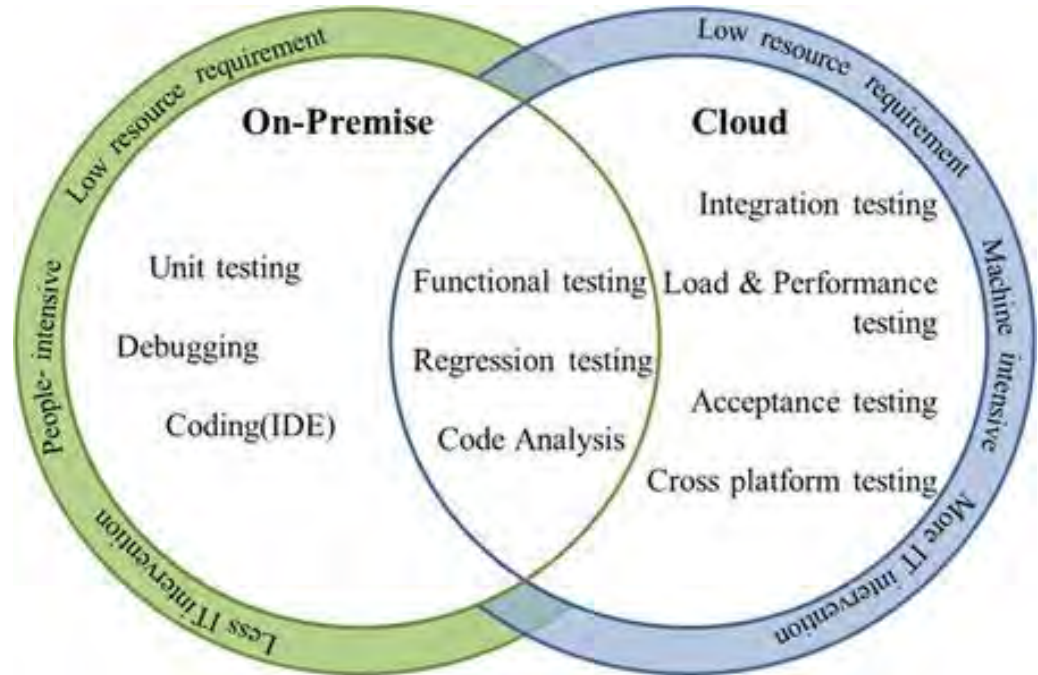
Low resource requirement

On-Premise

People- intensive

Unit testing

Debugging

Coding(IDE)

Less IT intervention

Functional testing

Regression testing

Code Analysis

Low resource requirement

Cloud

Integration testing

Load & Performance testing

Acceptance testing

Cross platform testing

Machine intensive

More IT intervention